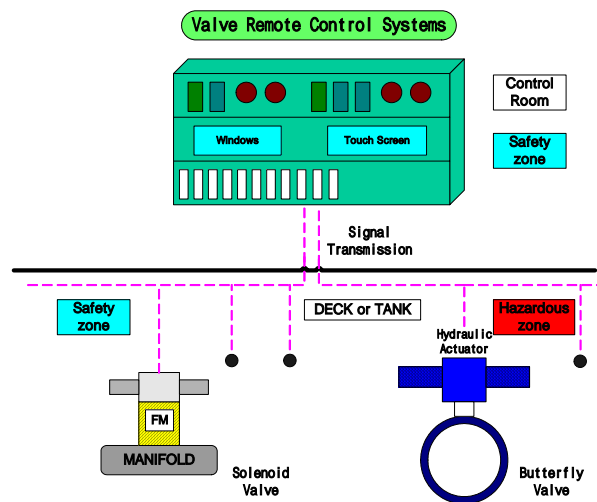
Valve Remote Control Systems

Control Room

Windows

Touch Screen

Safety zone

Signal Transmission

Safety zone

DECK or TANK

Hazardous zone

Hydraulic Actuator

FM

MANIFOLD

Solenoid Valve

Butterfly Valve